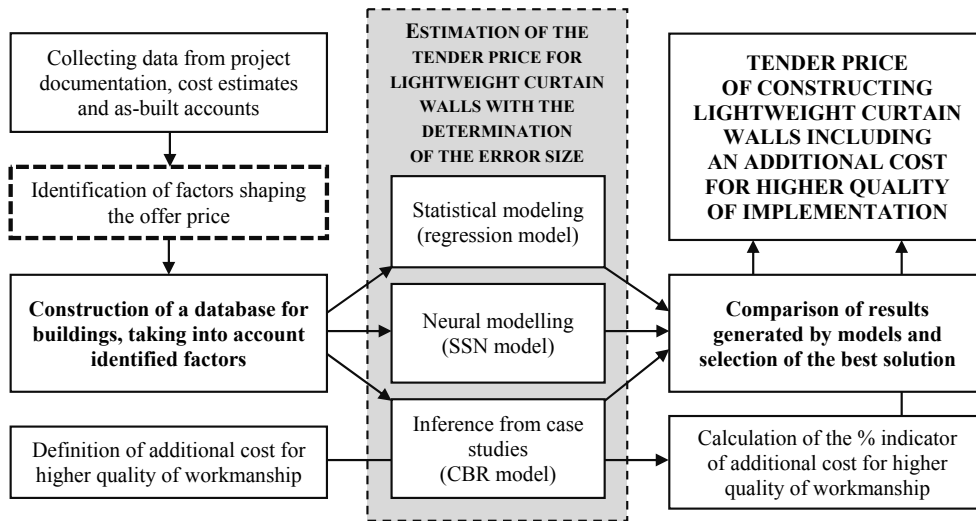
Collecting data from project documentation, cost estimates and as-built accounts

Identification of factors shaping the offer price

**Construction of a database for buildings, taking into account identified factors**

Definition of additional cost for higher quality of workmanship

ESTIMATION OF THE TENDER PRICE FOR LIGHTWEIGHT CURTAIN WALLS WITH THE DETERMINATION OF THE ERROR SIZE

Statistical modeling (regression model)

Neural modelling (SSN model)

Inference from case studies (CBR model)

**TENDER PRICE OF CONSTRUCTING LIGHTWEIGHT CURTAIN WALLS INCLUDING AN ADDITIONAL COST FOR HIGHER QUALITY OF IMPLEMENTATION**

**Comparison of results generated by models and selection of the best solution**

Calculation of the % indicator of additional cost for higher quality of workmanship